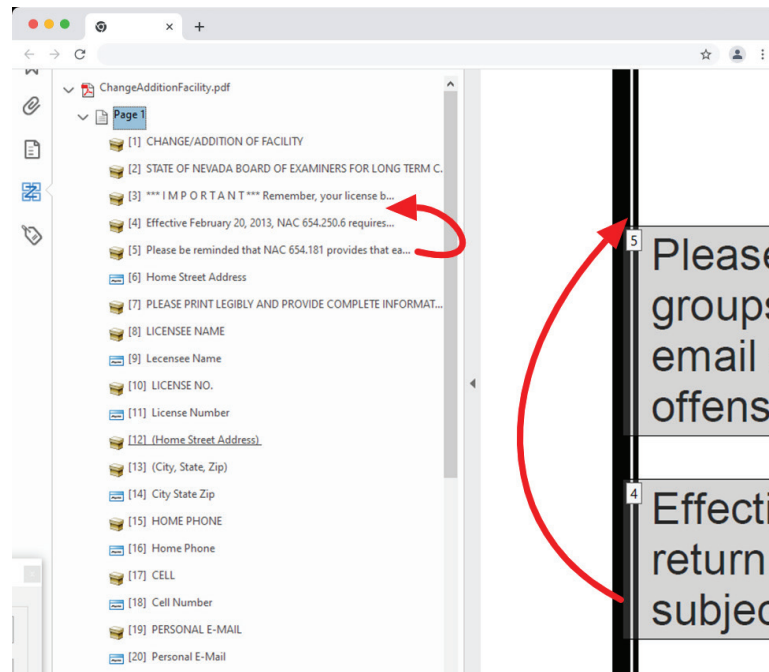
ChangeAdditionFacility.pdf

Page 1

[1] CHANGE/ADDITION OF FACILITY

[2] STATE OF NEVADA BOARD OF EXAMINERS FOR LONG TERM C...

[3] *** I M P O R T A N T *** Remember, your license b...

[4] Effective February 20, 2013, NAC 654.250.6 requires...

[5] Please be reminded that NAC 654.181 provides that ea...

[6] Home Street Address

[7] PLEASE PRINT LEGIBLY AND PROVIDE COMPLETE INFORMAT...

[8] LICENSEE NAME

[9] Lecensee Name

[10] LICENSE NO.

[11] License Number

[12] (Home Street Address)

[13] (City, State, Zip)

[14] City State Zip

[15] HOME PHONE

[16] Home Phone

[17] CELL

[18] Cell Number

[19] PERSONAL E-MAIL

[20] Personal E-Mail

5 Please groups email offens

4 Effecti return subjec